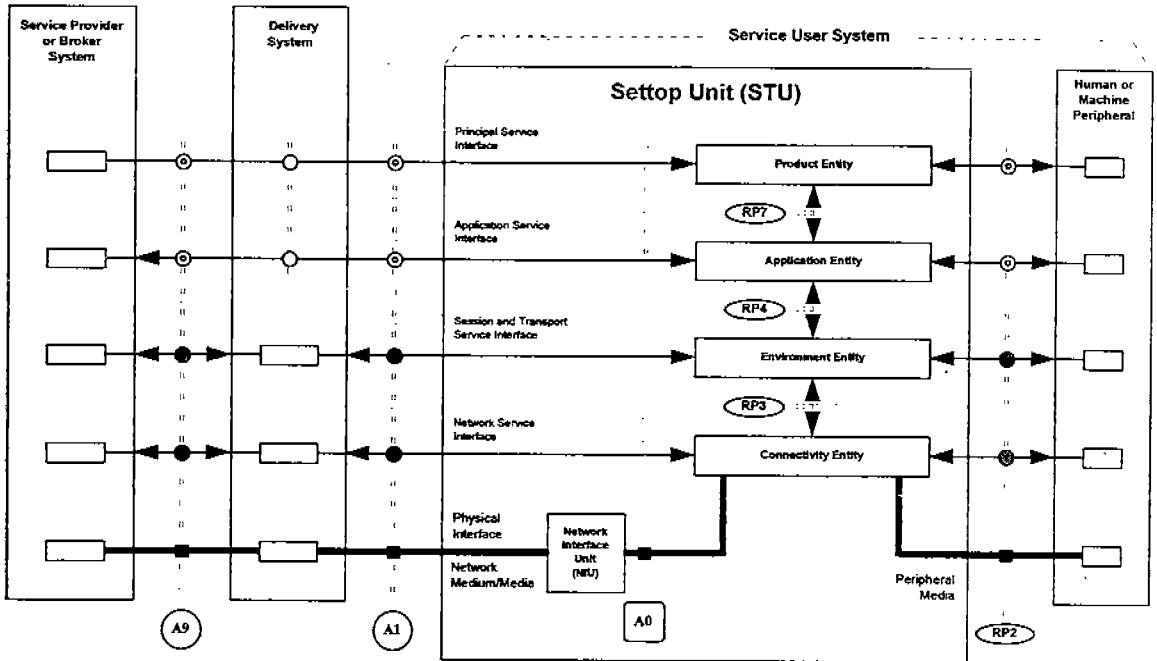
Service Provider or Broker System

Delivery System

Service User System

Settop Unit (STU)

Human or Machine Peripheral

Principal Service Interface

Product Entity

RP7

Application Service Interface

Application Entity

RP4

Session and Transport Service Interface

Environment Entity

RP3

Network Service Interface

Connectivity Entity

Physical Interface

Network Interface Unit (NIU)

Network Medium/Media

Peripheral Media

A9

A1

A0

RP2